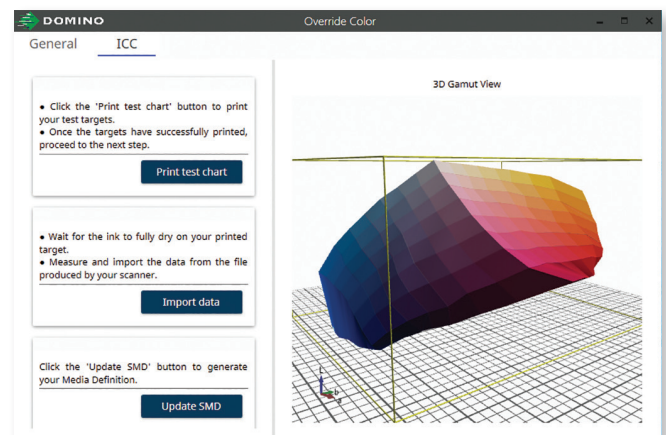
DOMINO

Override Color

General ICC

• Click the 'Print test chart' button to print your test targets.
• Once the targets have successfully printed, proceed to the next step.

Print test chart

• Wait for the ink to fully dry on your printed target.
• Measure and import the data from the file produced by your scanner.

Import data

Click the 'Update SMD' button to generate your Media Definition.

Update SMD

3D Gamut View